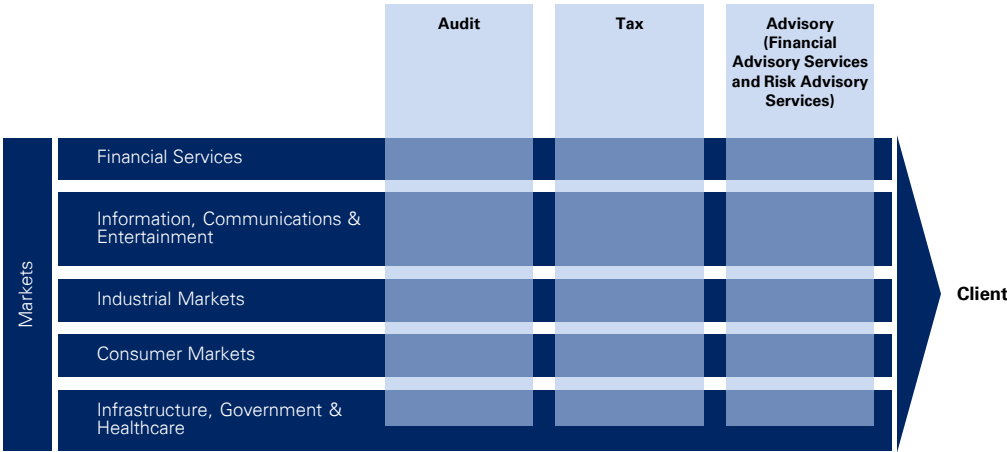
Audit

Tax

Advisory (Financial Advisory Services and Risk Advisory Services)

Markets

Financial Services

Information, Communications & Entertainment

Industrial Markets

Consumer Markets

Infrastructure, Government & Healthcare

Client